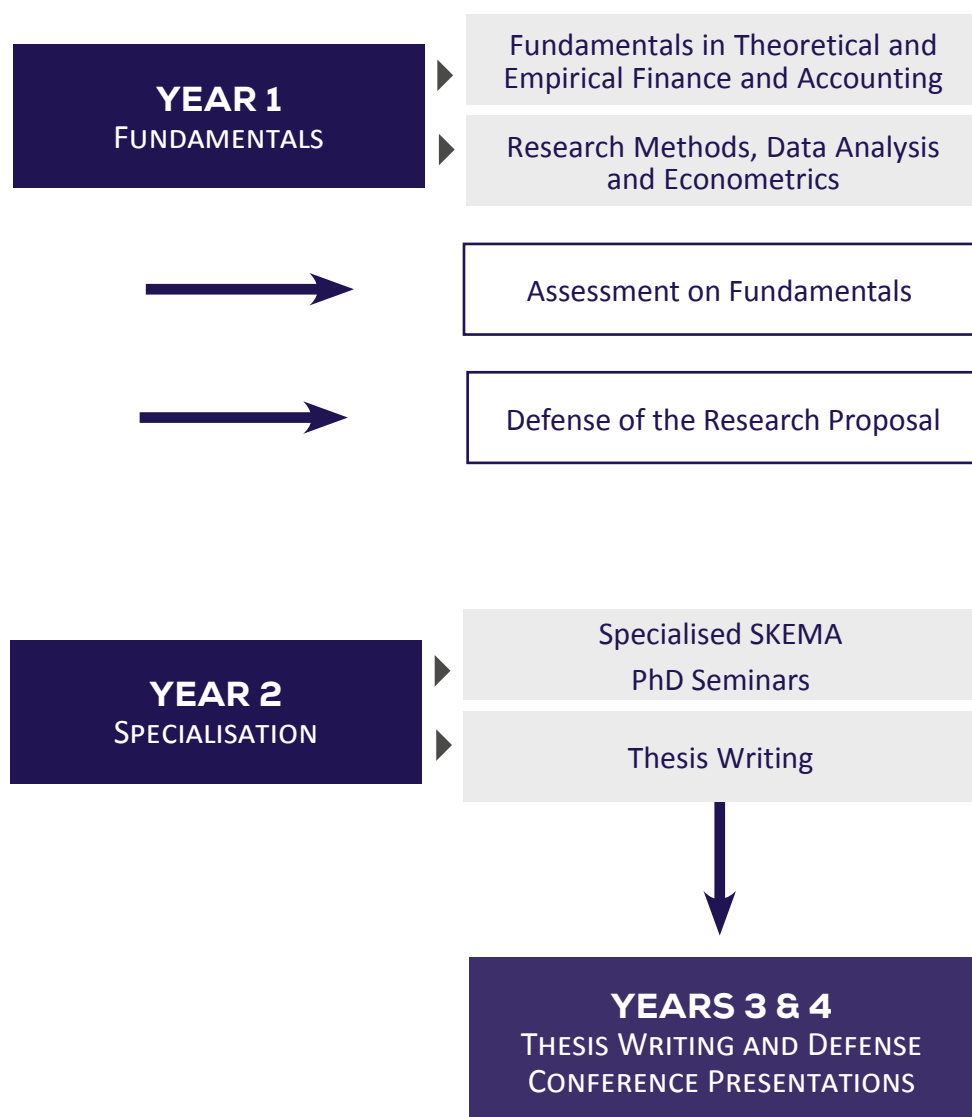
YEAR 1
FUNDAMENTALS

Fundamentals in Theoretical and Empirical Finance and Accounting

Research Methods, Data Analysis and Econometrics

Assessment on Fundamentals

Defense of the Research Proposal

YEAR 2
SPECIALISATION

Specialised SKEMA PhD Seminars

Thesis Writing

YEARS 3 & 4
THESIS WRITING AND DEFENSE
CONFERENCE PRESENTATIONS